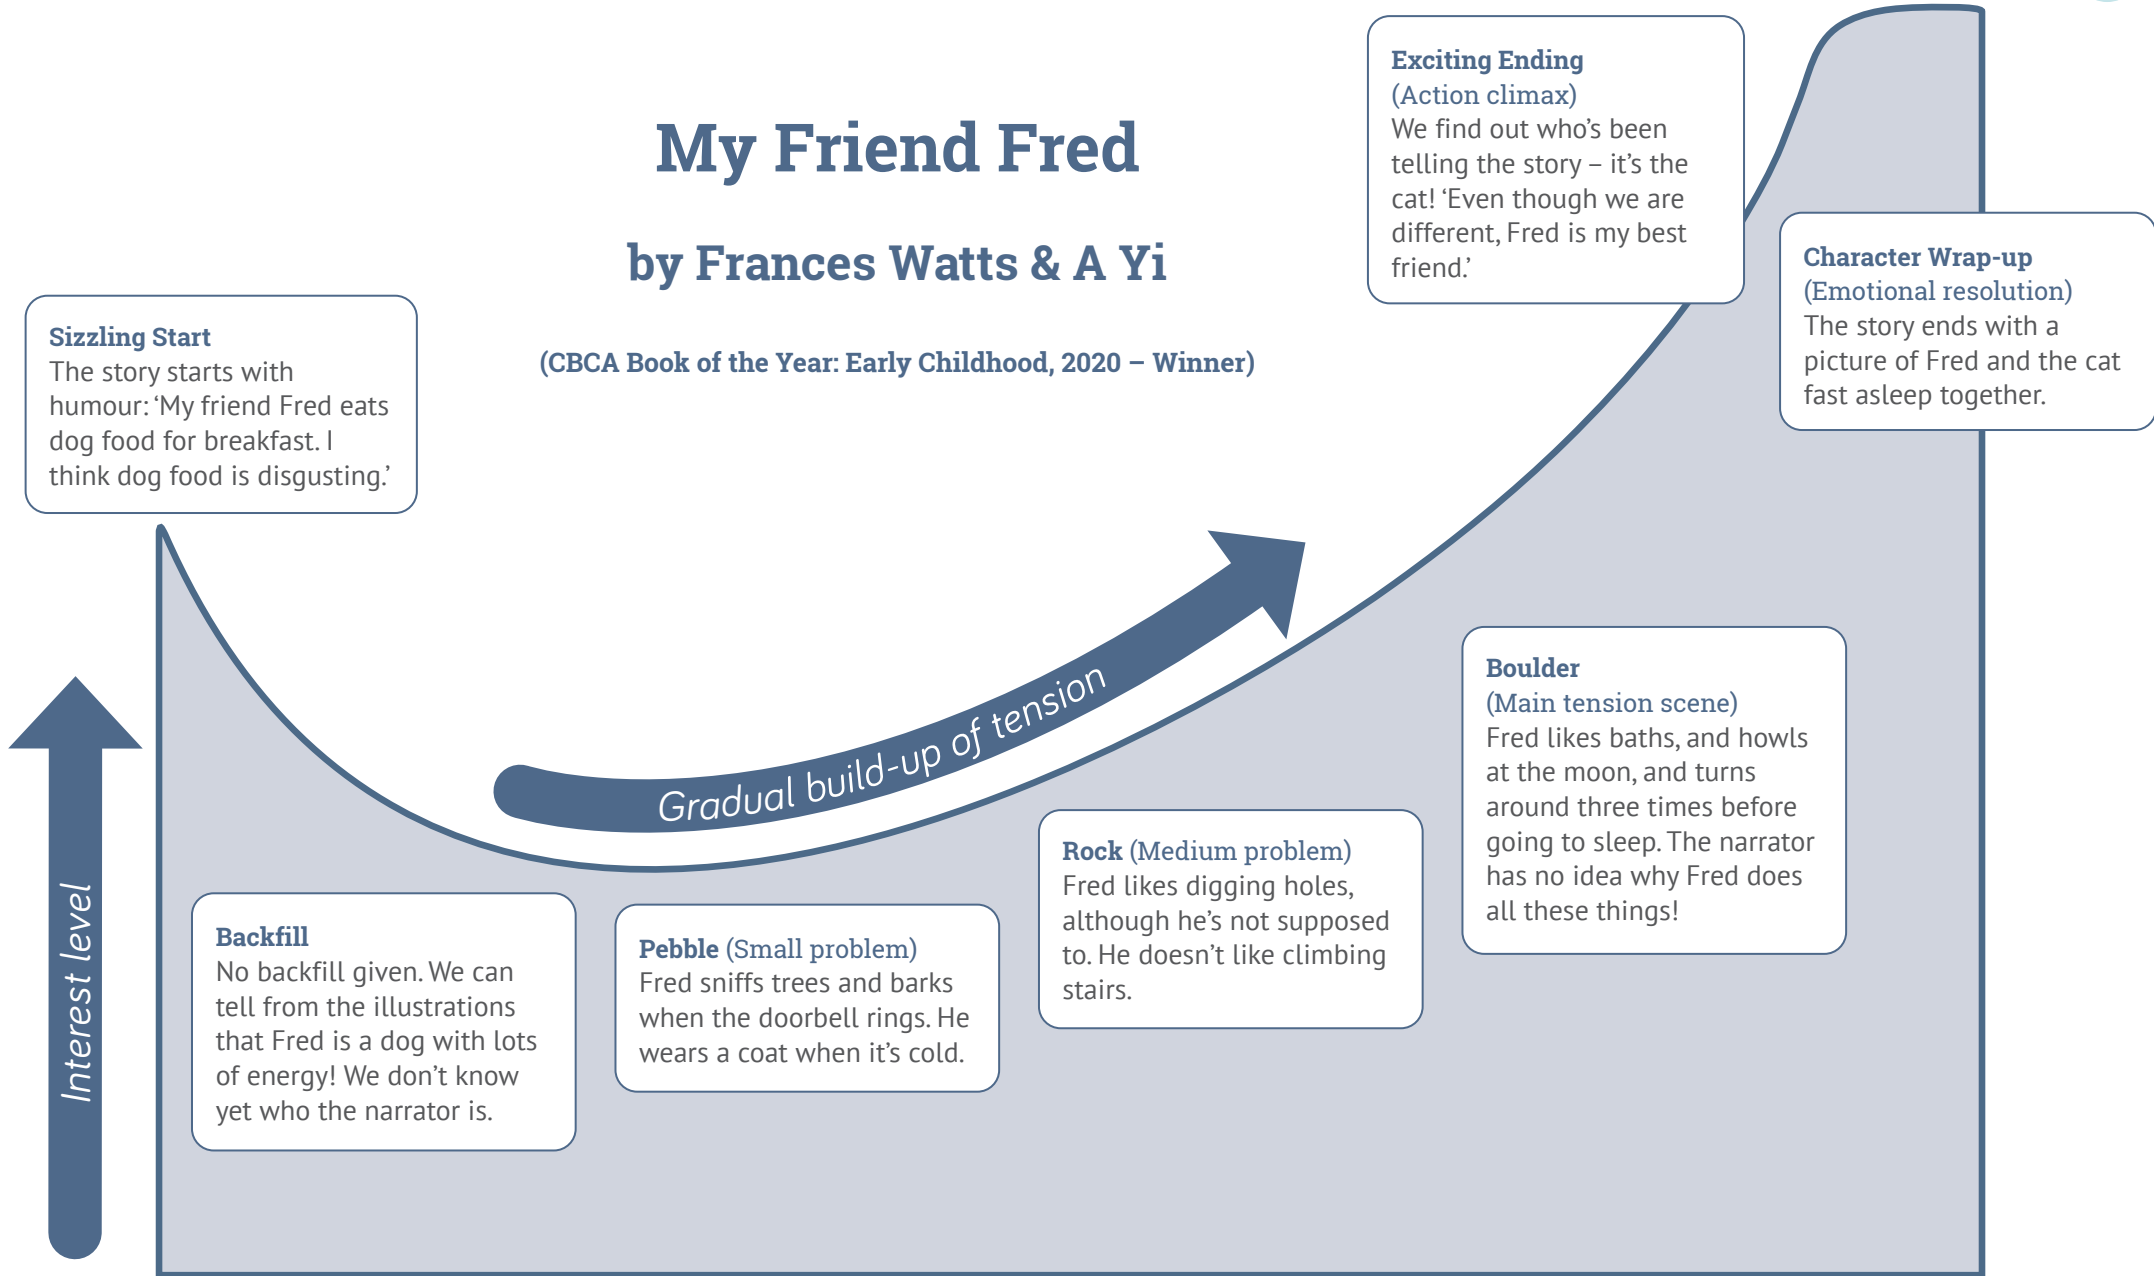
My Friend Fred

by Frances Watts & A Yi

(CBCA Book of the Year: Early Childhood, 2020 – Winner)

Sizzling Start
The story starts with humour: 'My friend Fred eats dog food for breakfast. I think dog food is disgusting.'

Backfill
No backfill given. We can tell from the illustrations that Fred is a dog with lots of energy! We don't know yet who the narrator is.

Pebble (Small problem)
Fred sniffs trees and barks when the doorbell rings. He wears a coat when it's cold.

Gradual build-up of tension

Rock (Medium problem)
Fred likes digging holes, although he's not supposed to. He doesn't like climbing stairs.

Boulder
(Main tension scene)
Fred likes baths, and howls at the moon, and turns around three times before going to sleep. The narrator has no idea why Fred does all these things!

Exciting Ending
(Action climax)
We find out who's been telling the story – it's the cat! 'Even though we are different, Fred is my best friend.'

Character Wrap-up
(Emotional resolution)
The story ends with a picture of Fred and the cat fast asleep together.

Interest level